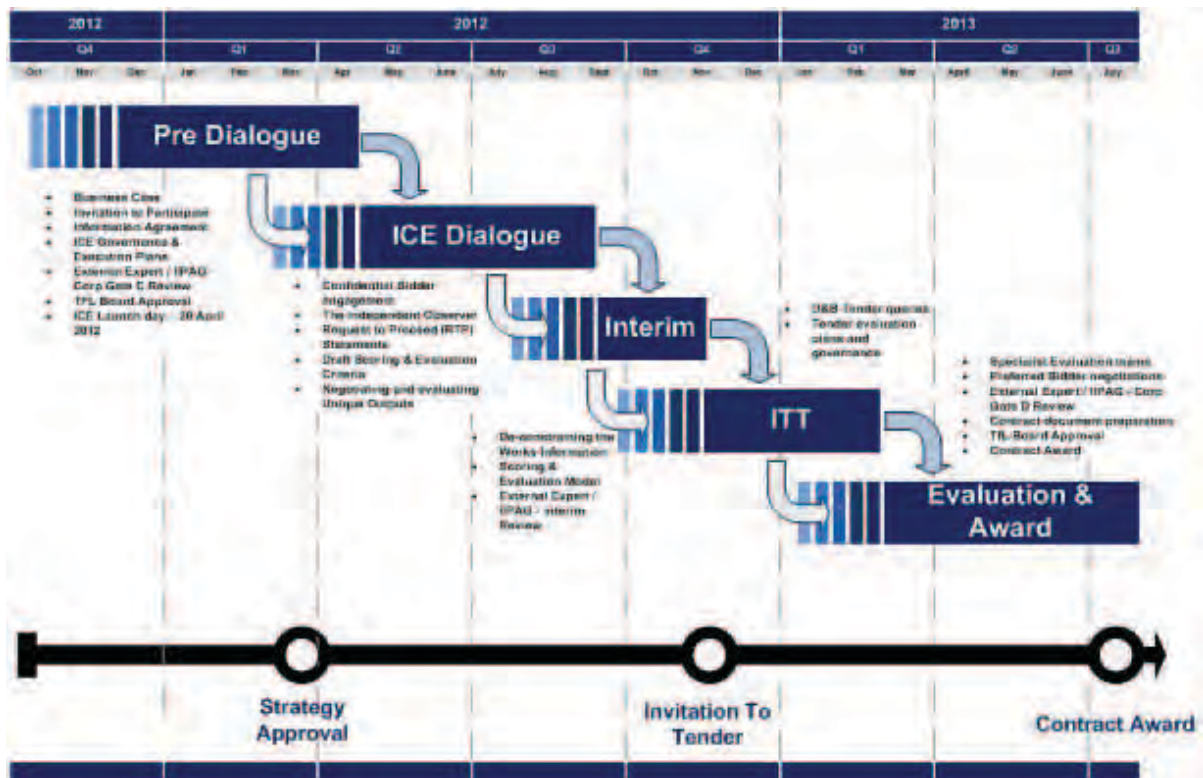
| 2012 | 2012 | | | | 2013 | | |
|---|---|---|---|---|---|---|---|
| Q4 | Q1 | Q2 | Q3 | Q4 | Q1 | Q2 | Q3 |

Oct Nov Dec Jan Feb Mar Apr May June July Aug Sept Oct Nov Dec Jan Feb Mar April May June July

Pre Dialogue

- Business Case
- Invitation to Participate
- Information Agreement
- ICE Governance & Execution Plans
- External Expert / IPAG Corp Gate C Review
- TfL Board Approval
- ICE Launch day – 20 April 2012

ICE Dialogue

- Confidential Bidder Engagement
- The Independent Observer
- Request to Proceed (RTP) Statements
- Draft Scoring & Evaluation Criteria
- Negotiating and evaluating Unique Outputs

Interim

- De-constraining the Works Information
- Scoring & Evaluation Model
- External Expert / IPAG – Interim Review

ITT

- D&B Tender queries
- Tender evaluation clinics and governance

Evaluation & Award

- Specialist Evaluation teams
- Preferred Bidder negotiations
- External Expert / IPAG – Corp Gate D Review
- Contract document preparation
- TfL Board Approval
- Contract Award

Strategy Approval

Invitation To Tender

Contract Award